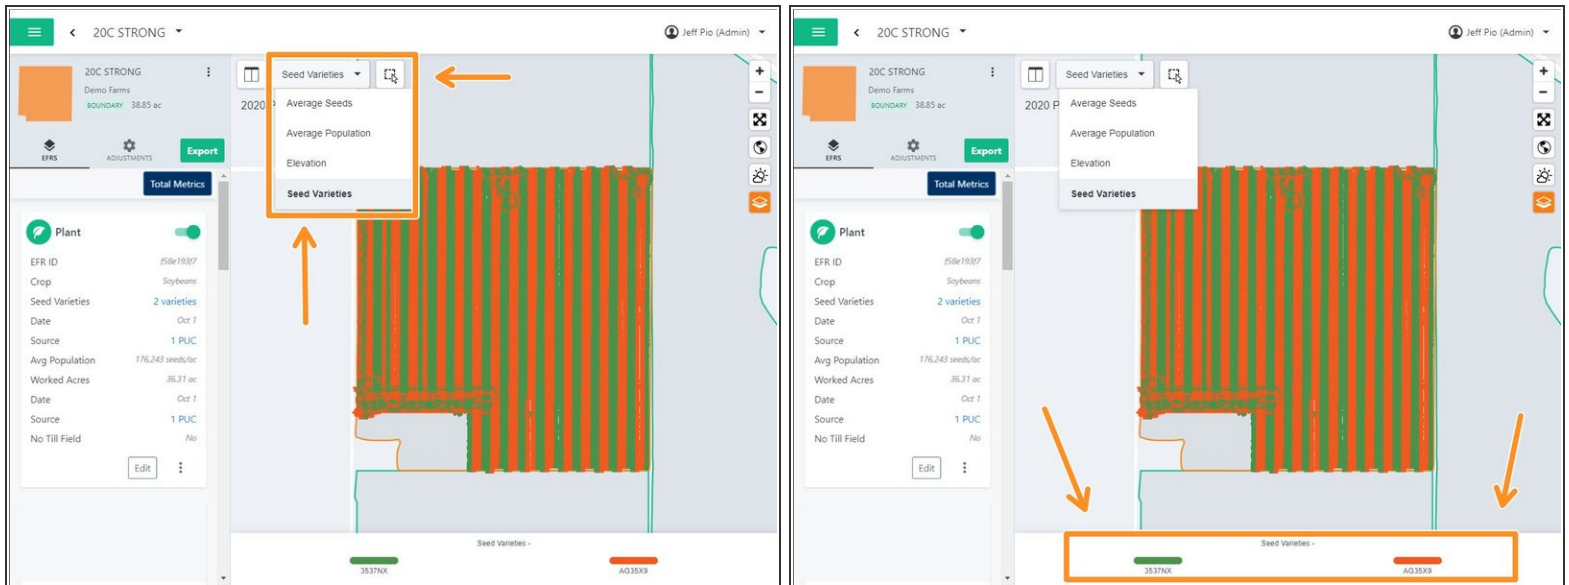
20C STRONG

Jeff Pio (Admin)

20C STRONG
Demo Farms
BOUNDARY 38.85 ac

EFRS
ADJUSTMENTS
Export

Total Metrics

Seed Varieties
Average Seeds
Average Population
Elevation
Seed Varieties

2020

Plant

| EFR ID | f58e193f7 |
|---|---|
| Crop | Soybeans |
| Seed Varieties | 2 varieties |
| Date | Oct 1 |
| Source | 1 PUC |
| Avg Population | 176,243 seeds/ac |
| Worked Acres | 36.31 ac |
| Date | Oct 1 |
| Source | 1 PUC |
| No Till Field | No |

Edit

Seed Varieties -
3537NX
AG35X9

20C STRONG

Jeff Pio (Admin)

20C STRONG
Demo Farms
BOUNDARY 38.85 ac

EFRS
ADJUSTMENTS
Export

Total Metrics

Seed Varieties
Average Seeds
Average Population
Elevation
Seed Varieties

2020 P

Plant

| EFR ID | f58e193f7 |
|---|---|
| Crop | Soybeans |
| Seed Varieties | 2 varieties |
| Date | Oct 1 |
| Source | 1 PUC |
| Avg Population | 176,243 seeds/ac |
| Worked Acres | 36.31 ac |
| Date | Oct 1 |
| Source | 1 PUC |
| No Till Field | No |

Edit

Seed Varieties -
3537NX
AG35X9